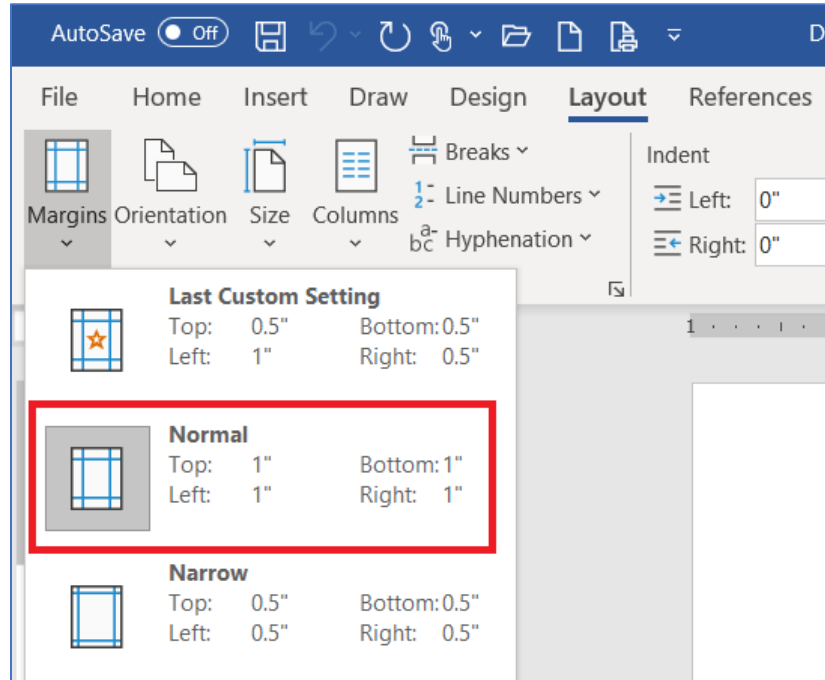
AutoSave Off

File Home Insert Draw Design Layout References

Margins Orientation Size Columns

Breaks

Line Numbers

Hyphenation

Indent

Left: 0"

Right: 0"

Last Custom Setting
Top: 0.5" Bottom: 0.5"
Left: 1" Right: 0.5"

Normal
Top: 1" Bottom: 1"
Left: 1" Right: 1"

Narrow
Top: 0.5" Bottom: 0.5"
Left: 0.5" Right: 0.5"